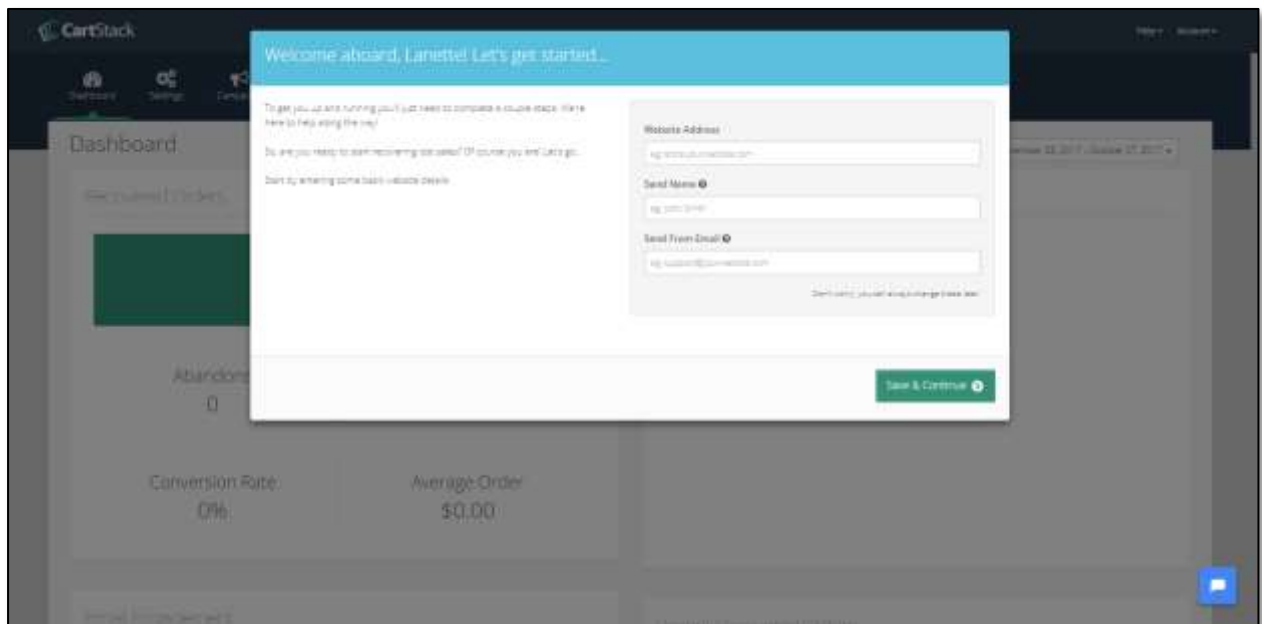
CartStack

Help · Account ·

Dashboard Settings Campa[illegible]

Dashboard

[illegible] Orders

Abandon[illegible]
0

Conversion Rate
0%

Average Order
$0.00

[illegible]

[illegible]

Welcome aboard, Lanette! Let's get started...

To get you up and running you'll just need to complete a couple steps. We're here to help along the way!

So, are you ready to start recovering lost sales? Of course you are! Let's go.

Start by entering some basic website details.

Website Address

eg. www.yourwebsite.com

Send Name

eg. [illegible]

Send From Email

eg. support@yourwebsite.com

Don't worry, you can always change these later.

Save & Continue